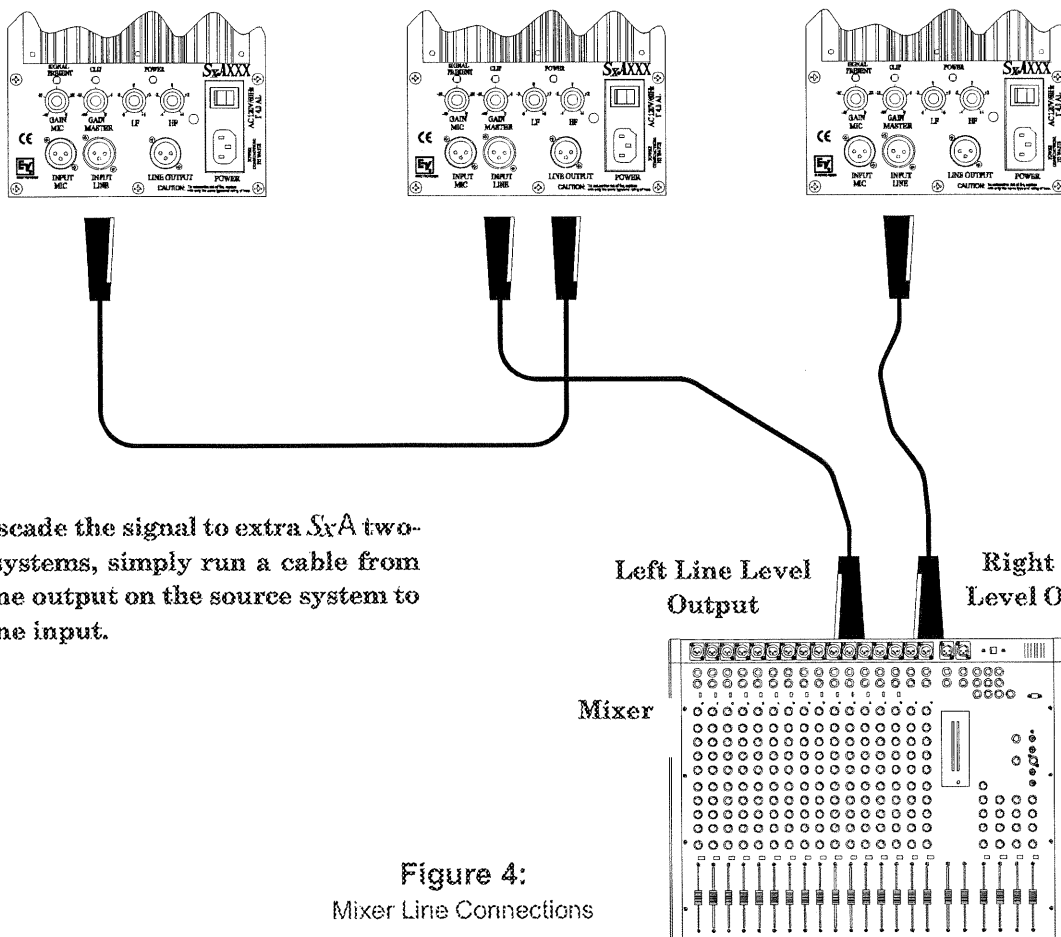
SIGNAL PRESENT CLIP POWER SxAXXX
GAIN MIC GAIN MASTER LF HF
AC 120V 60Hz T 4 A L
CE
INPUT MIC INPUT LINE LINE OUTPUT POWER
CAUTION

SIGNAL PRESENT CLIP POWER SxAXXX
GAIN MIC GAIN MASTER LF HF
AC 120V 60Hz T 4 A L
CE
INPUT MIC INPUT LINE LINE OUTPUT POWER
CAUTION

SIGNAL PRESENT CLIP POWER SxAXXX
GAIN MIC GAIN MASTER LF HF
AC 120V 60Hz T 4 A L
CE
INPUT MIC INPUT LINE LINE OUTPUT POWER
CAUTION

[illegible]scade the signal to extra SxA two-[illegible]ystems, simply run a cable from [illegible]ne output on the source system to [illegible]ne input.

Left Line Level Output

Right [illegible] Level O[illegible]

Mixer

Figure 4:
Mixer Line Connections